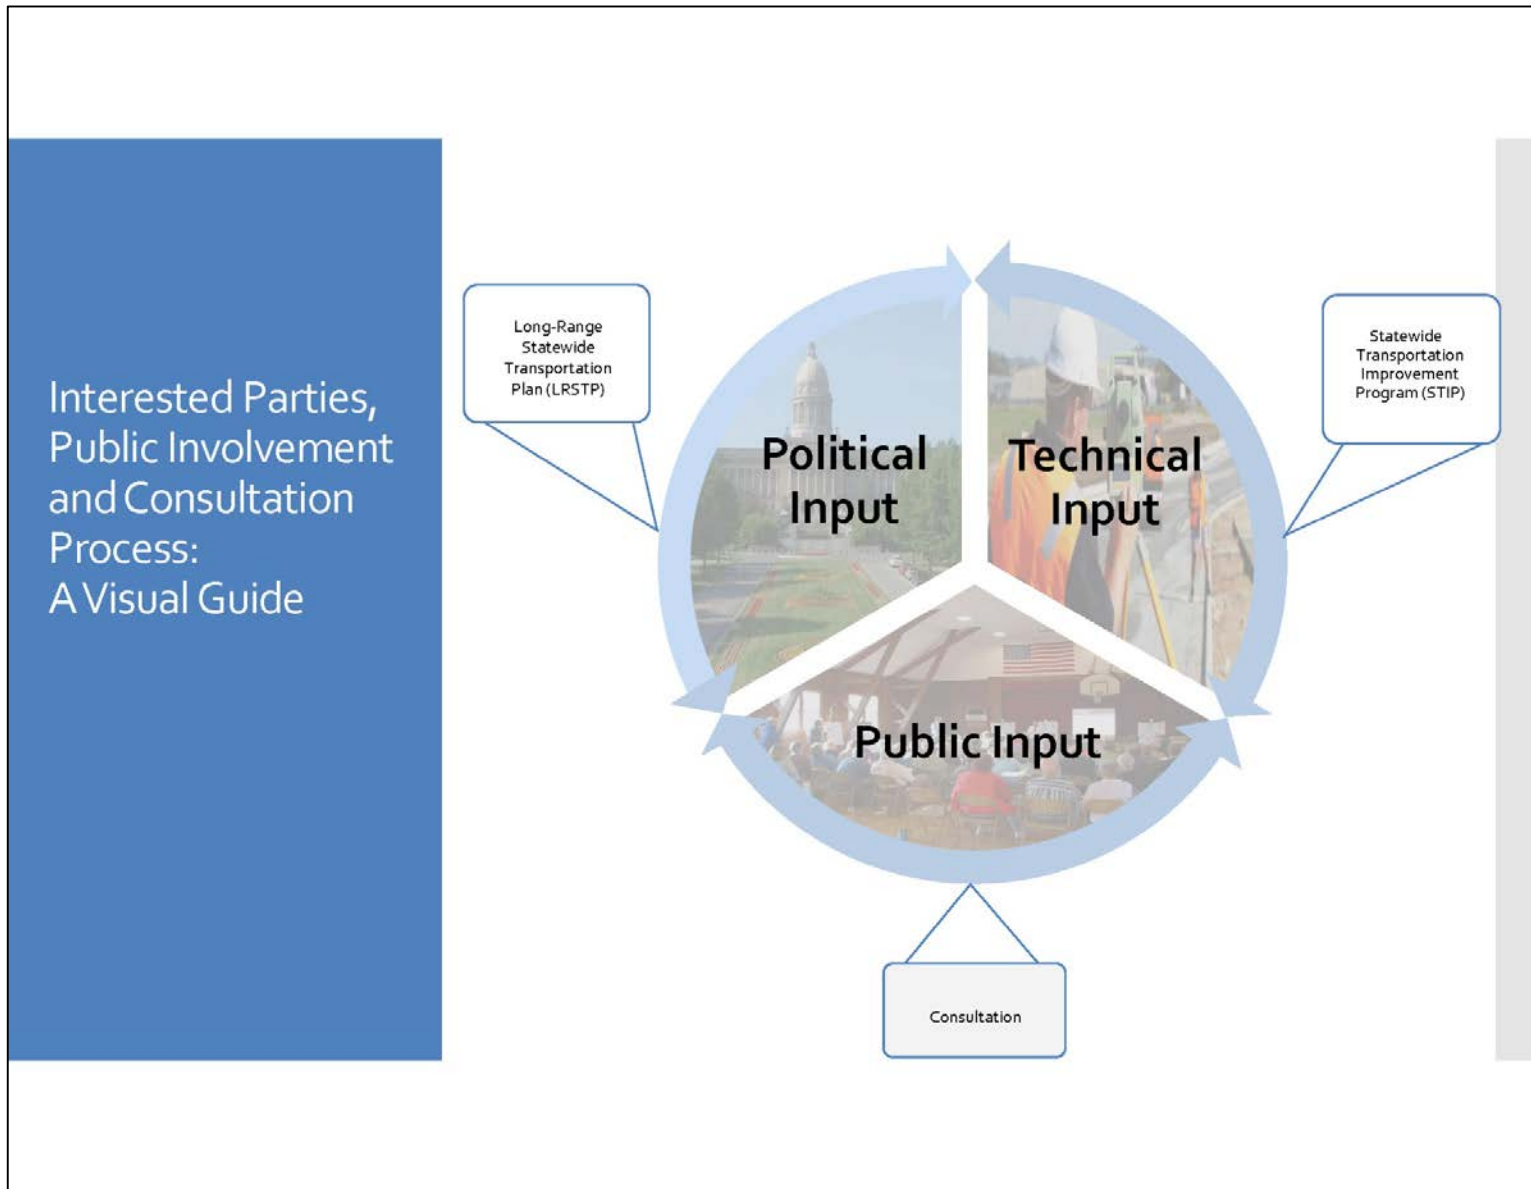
Interested Parties, Public Involvement and Consultation Process:
A Visual Guide

Long-Range Statewide Transportation Plan (LRSTP)

Political Input

Technical Input

Statewide Transportation Improvement Program (STIP)

Public Input

Consultation